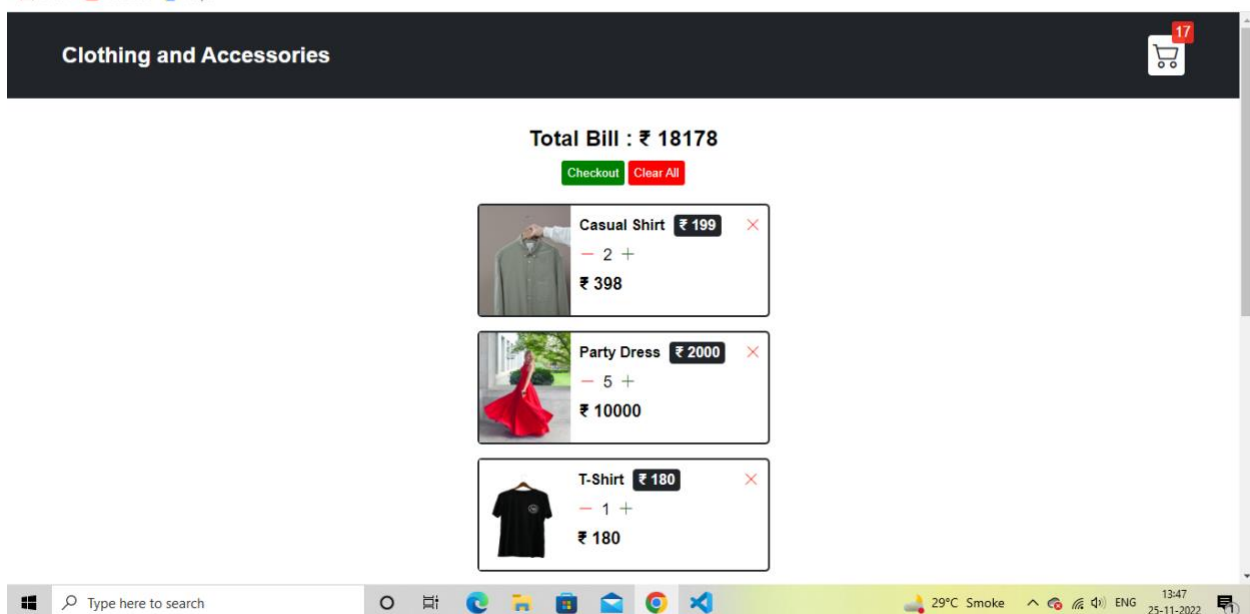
Clothing and Accessories

17

Total Bill : ₹ 18178

Checkout Clear All

Casual Shirt ₹ 199 ×

− 2 +

₹ 398

Party Dress ₹ 2000 ×

− 5 +

₹ 10000

T-Shirt ₹ 180 ×

− 1 +

₹ 180

Type here to search

29°C Smoke ENG 13:47 25-11-2022